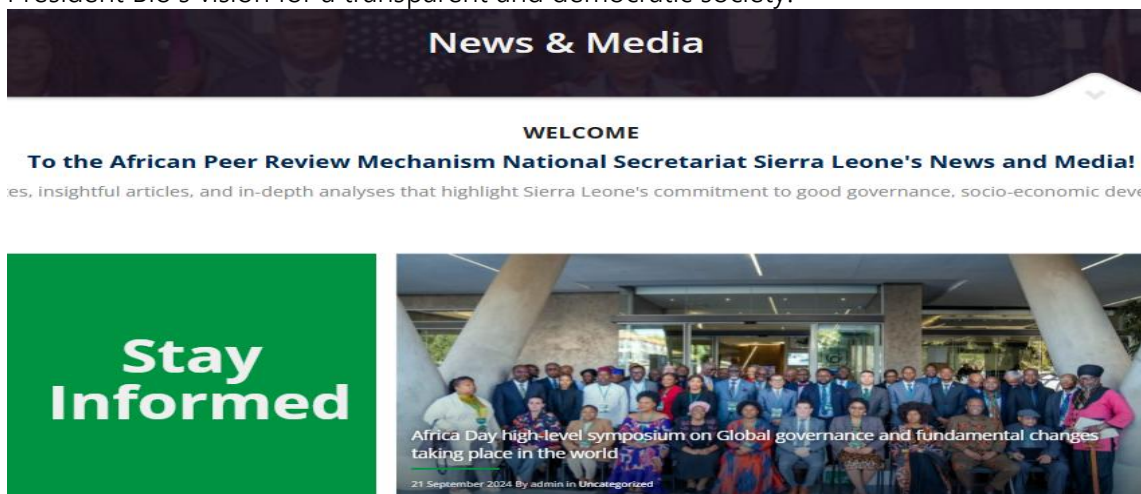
President Bio's vision for a transparent and democratic society.

News & Media

WELCOME

To the African Peer Review Mechanism National Secretariat Sierra Leone's News and Media!

es, insightful articles, and in-depth analyses that highlight Sierra Leone's commitment to good governance, socio-economic deve

Stay Informed

Africa Day high-level symposium on Global governance and fundamental changes taking place in the world

21 September 2024 By admin in Uncategorized